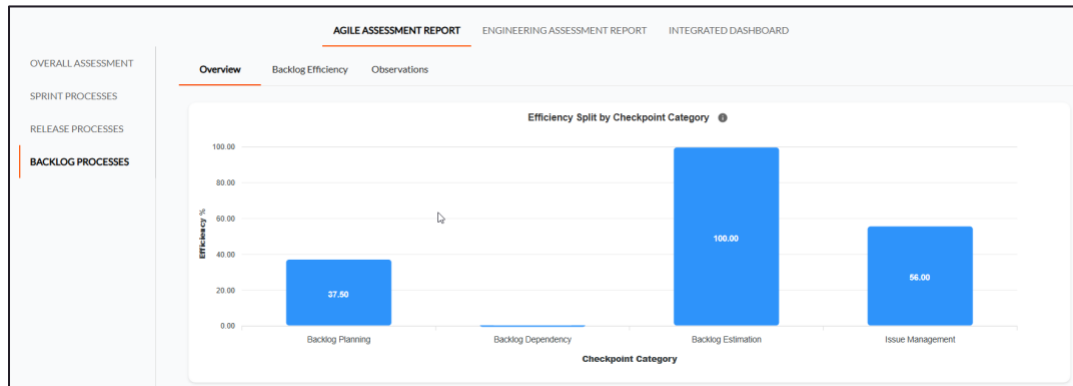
AGILE ASSESSMENT REPORT ENGINEERING ASSESSMENT REPORT INTEGRATED DASHBOARD

OVERALL ASSESSMENT
SPRINT PROCESSES
RELEASE PROCESSES
BACKLOG PROCESSES

Overview Backlog Efficiency Observations

Efficiency Split by Checkpoint Category

100.00
80.00
60.00
40.00
20.00
0.00

Efficiency %

37.50
100.00
56.00

Backlog Planning
Backlog Dependency
Backlog Estimation
Issue Management

Checkpoint Category